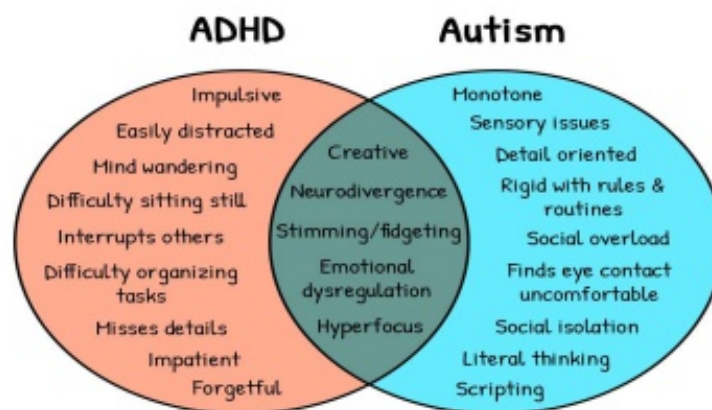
ADHD

Autism

Impulsive
Easily distracted
Mind wandering
Difficulty sitting still
Interrupts others
Difficulty organizing tasks
Misses details
Impatient
Forgetful

Creative
Neurodivergence
Stimming/fidgeting
Emotional dysregulation
Hyperfocus

Monotone
Sensory issues
Detail oriented
Rigid with rules & routines
Social overload
Finds eye contact uncomfortable
Social isolation
Literal thinking
Scripting